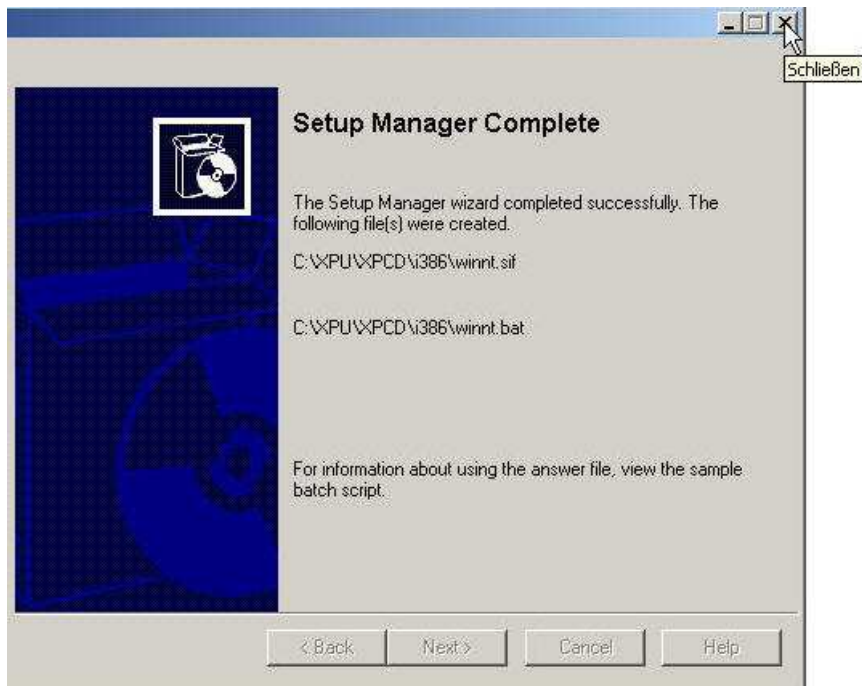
Schließen

Setup Manager Complete

The Setup Manager wizard completed successfully. The following file(s) were created.

C:\XPU\XPCD\i386\winnt.sif

C:\XPU\XPCD\i386\winnt.bat

For information about using the answer file, view the sample batch script.

< Back
Next >
Cancel
Help